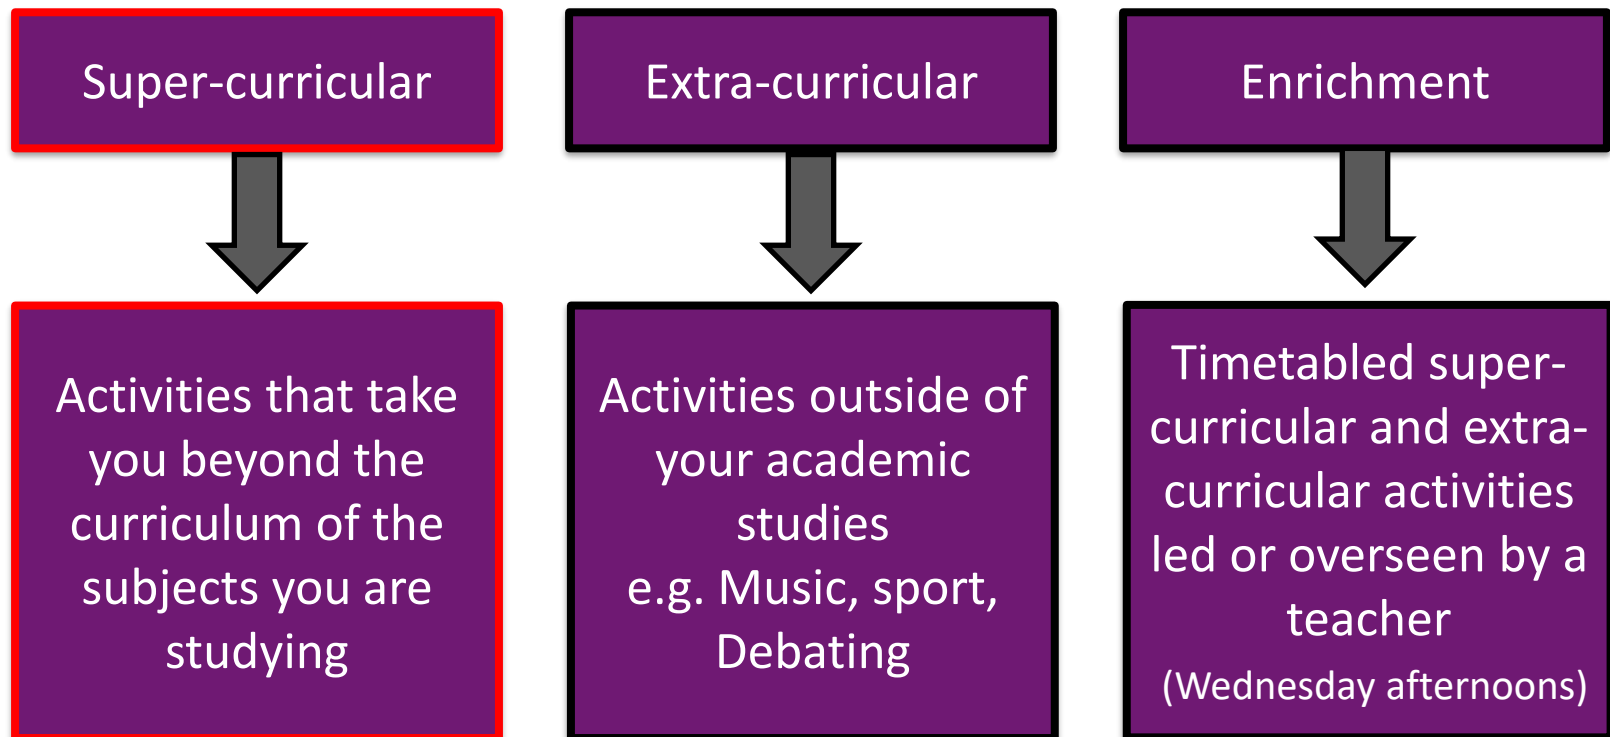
Super-curricular

Activities that take you beyond the curriculum of the subjects you are studying

Extra-curricular

Activities outside of your academic studies
e.g. Music, sport, Debating

Enrichment

Timetabled super-curricular and extra-curricular activities led or overseen by a teacher
(Wednesday afternoons)